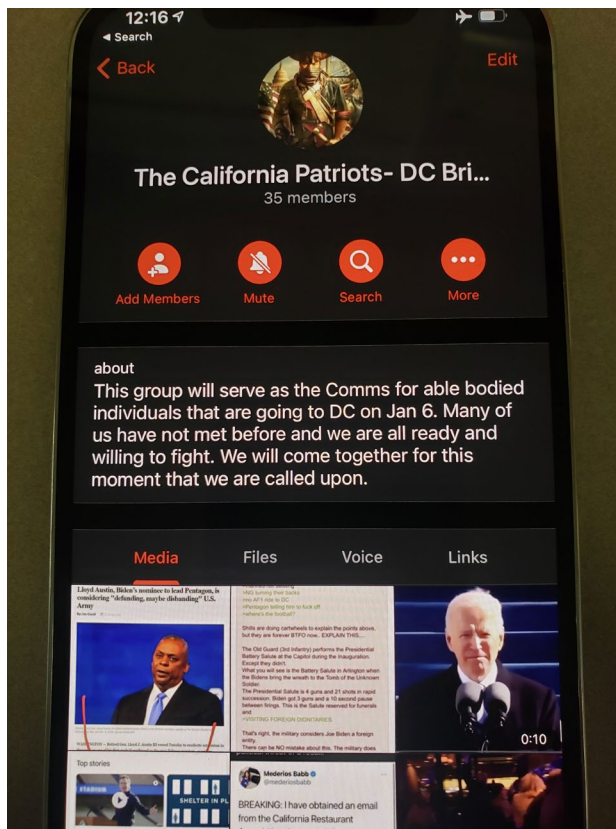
12:16
◂ Search

Back

Edit

The California Patriots- DC Bri...

35 members

Add Members

Mute

Search

More

about

This group will serve as the Comms for able bodied individuals that are going to DC on Jan 6. Many of us have not met before and we are all ready and willing to fight. We will come together for this moment that we are called upon.

Media

Files

Voice

Links

Lloyd Austin, Biden's nominee to lead Pentagon, is considering "defunding, maybe disbanding" U.S. Army

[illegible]

>NG turning their backs
>no AF1 ride to DC
>Pentagon telling him to fuck off
>where's the football?

Shills are doing cartwheels to explain the points above, but they are forever BTFO now... EXPLAIN THIS...

The Old Guard (3rd Infantry) performs the Presidential Battery Salute at the Capitol during the Inauguration. Except they didn't.
What you will see is the Battery Salute in Arlington when the Bidens bring the wreath to the Tomb of the Unknown Soldier.
The Presidential Salute is 4 guns and 21 shots in rapid succession. Biden got 3 guns and a 10 second pause between firings. This is the Salute reserved for funerals and
>VISITING FOREIGN DIGNITARIES

That's right, the military considers Joe Biden a foreign entity.
There can be NO mistake about this. The military does

0:10

Top stories

SHELTER IN PL

Mederios Babb
@mederiosbabb

BREAKING: I have obtained an email from the California Restaurant